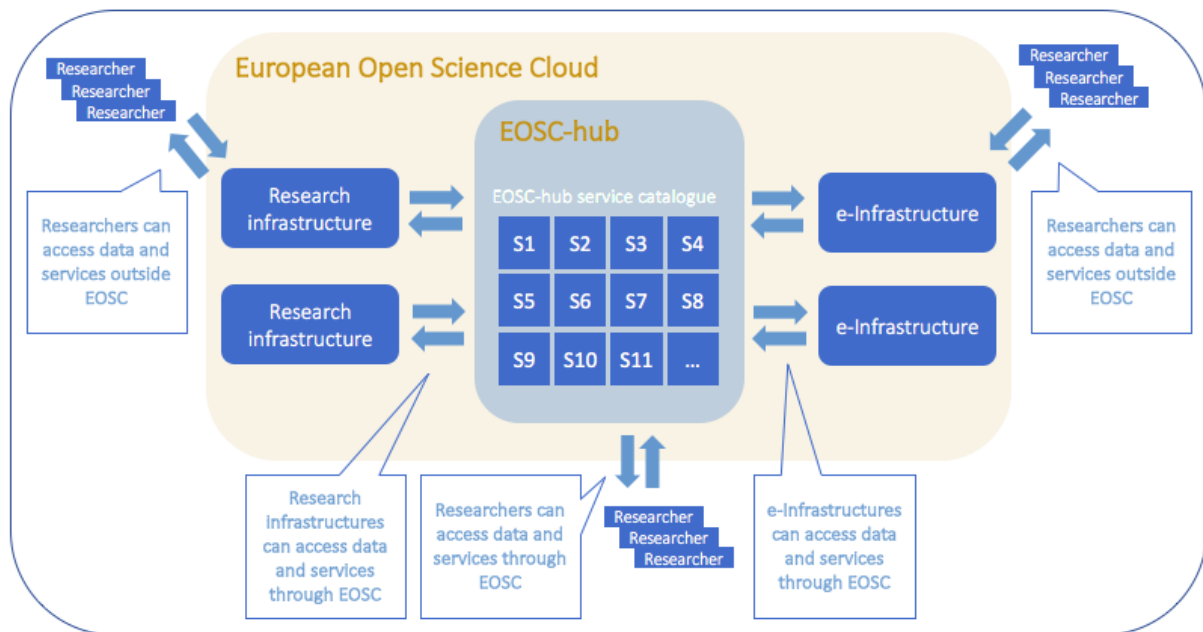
Researcher
Researcher
Researcher

European Open Science Cloud

Researcher
Researcher
Researcher

EOSC-hub

Research infrastructure

EOSC-hub service catalogue

e-Infrastructure

Researchers can access data and services outside EOSC

| S1 | S2 | S3 | S4 |
|---|---|---|---|
| S5 | S6 | S7 | S8 |
| S9 | S10 | S11 | ... |

Researchers can access data and services outside EOSC

Research infrastructure

e-Infrastructure

Research infrastructures can access data and services through EOSC

Researchers can access data and services through EOSC

Researcher
Researcher
Researcher

e-Infrastructures can access data and services through EOSC